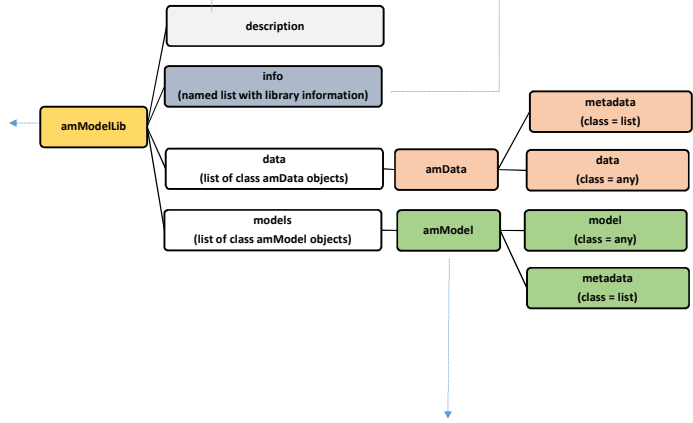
description

info
(named list with library information)

amModelLib

metadata
(class = list)

data
(list of class amData objects)

amData

data
(class = any)

models
(list of class amModel objects)

amModel

model
(class = any)

metadata
(class = list)